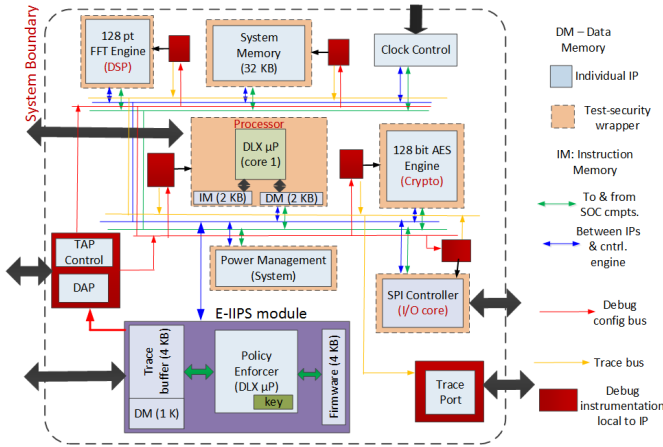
System Boundary

128 pt FFT Engine (DSP)

System Memory (32 KB)

Clock Control

Processor

DLX µP (core 1)

IM (2 KB)

DM (2 KB)

128 bit AES Engine (Crypto)

TAP Control

DAP

Power Management (System)

SPI Controller (I/O core)

E-IIPS module

Trace buffer (4 KB)

DM (1 K)

Policy Enforcer (DLX µP)

key

Firmware (4 KB)

Trace Port

DM – Data Memory

Individual IP

Test-security wrapper

IM: Instruction Memory

To & from SOC cmpts.

Between IPs & cntrl. engine

Debug config bus

Trace bus

Debug instrumentation local to IP